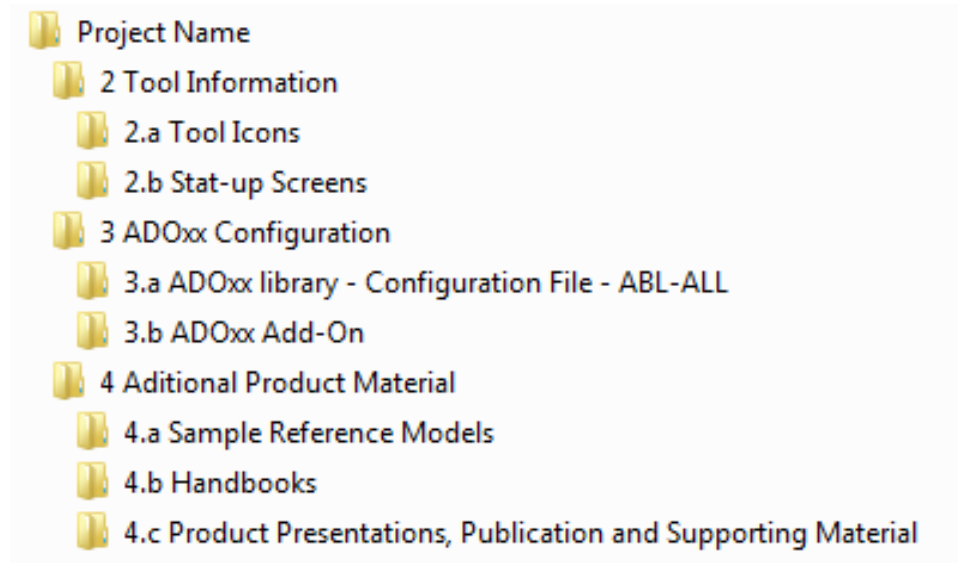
Project Name
2 Tool Information
2.a Tool Icons
2.b Stat-up Screens
3 ADOxx Configuration
3.a ADOxx library - Configuration File - ABL-ALL
3.b ADOxx Add-On
4 Aditional Product Material
4.a Sample Reference Models
4.b Handbooks
4.c Product Presentations, Publication and Supporting Material